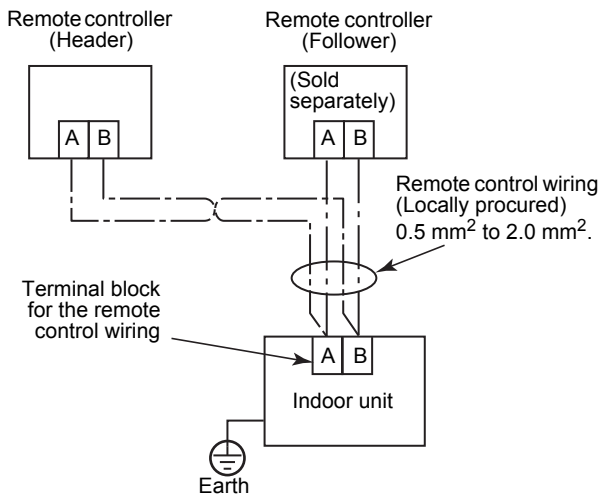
Remote controller
(Header)

Remote controller
(Follower)

(Sold separately)

A B

A B

Remote control wiring
(Locally procured)
0.5 mm$^2$ to 2.0 mm$^2$.

Terminal block
for the remote
control wiring

A B

Indoor unit

Earth